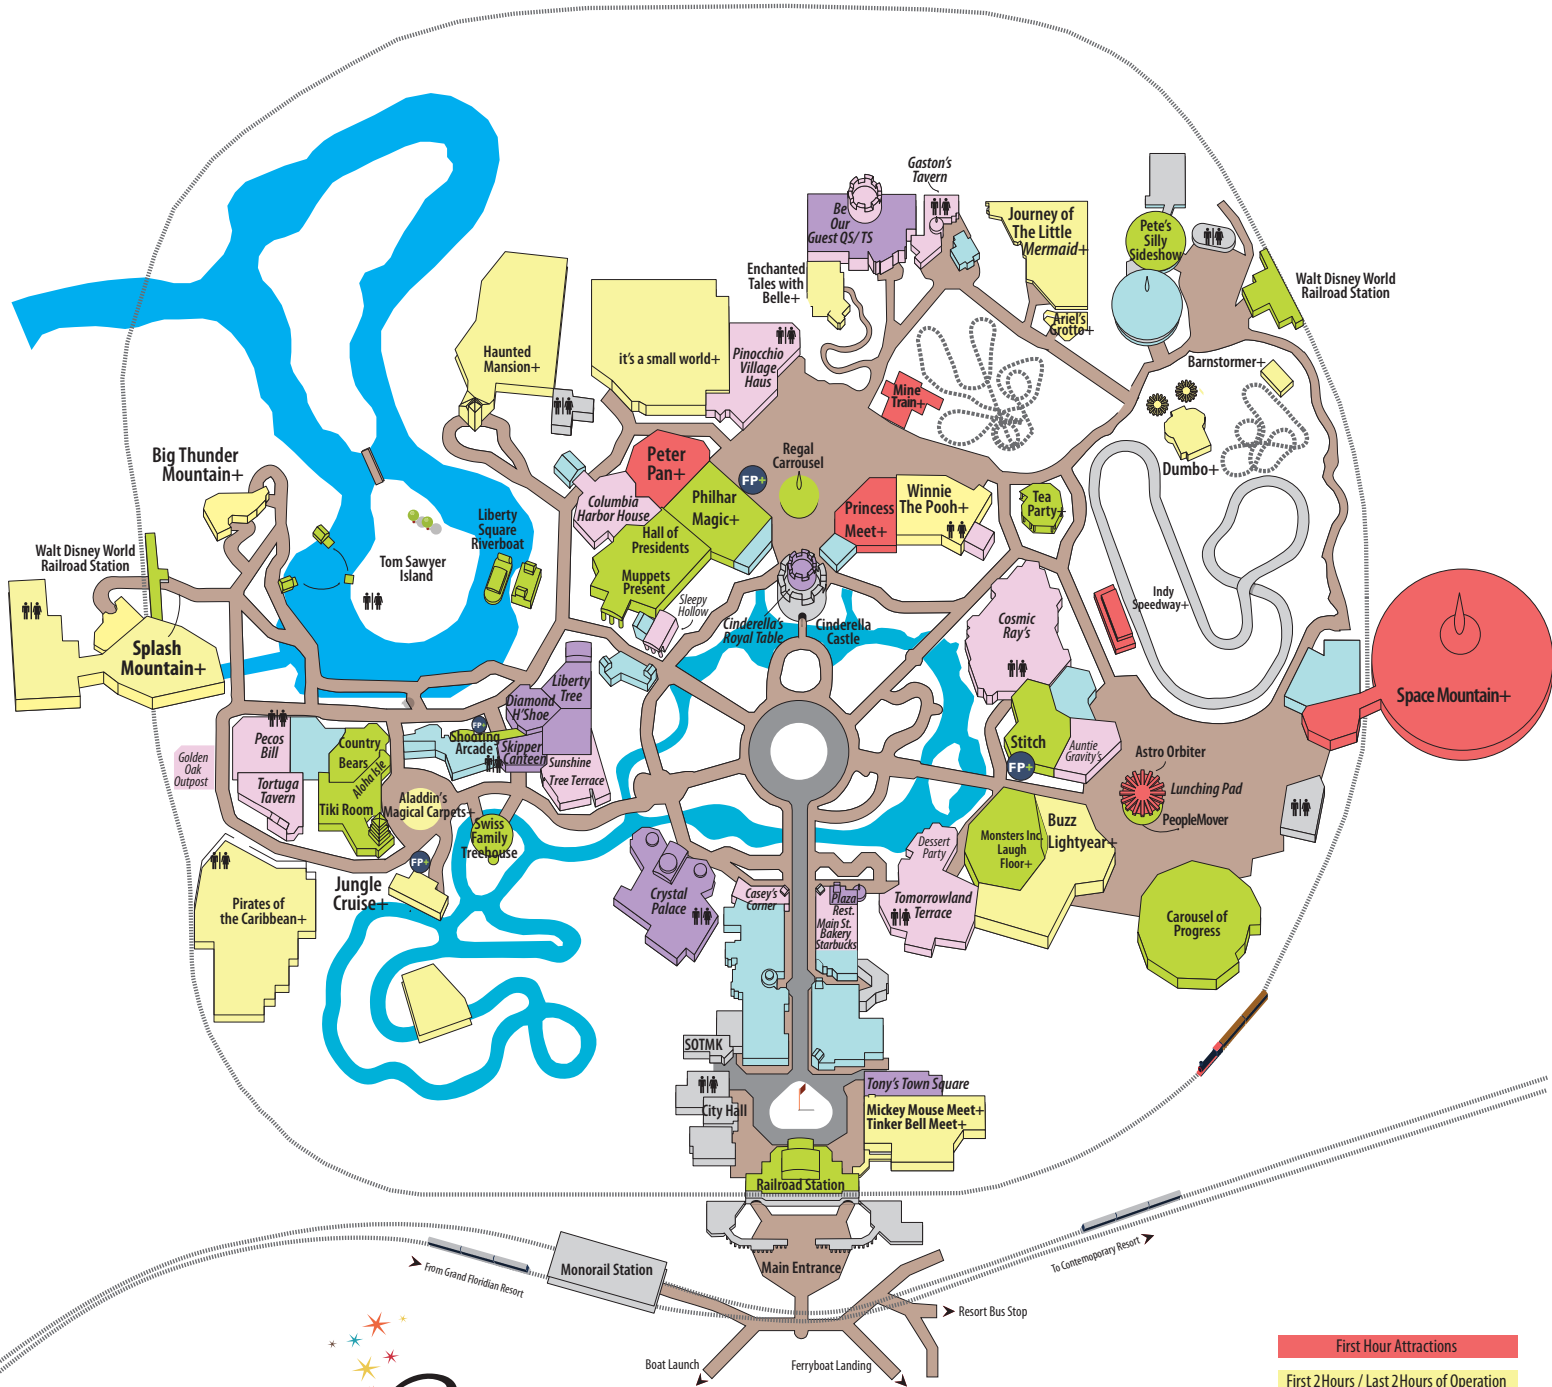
Gaston's Tavern

Be Our Guest QS/TS

Journey of The Little Mermaid+

Pete's Silly Sideshow

Walt Disney World Railroad Station

Enchanted Tales with Belle+

Ariel's Grotto+

Haunted Mansion+

it's a small world+

Pinocchio Village Haus

Mine Train+

Barnstormer+

Big Thunder Mountain+

Peter Pan+

Regal Carrousel

FP+

Dumbo+

Columbia Harbor House

Philhar Magic+

Winnie The Pooh+

Princess Meet+

Tea Party+

Liberty Square Riverboat

Hall of Presidents

Walt Disney World Railroad Station

Tom Sawyer Island

Muppets Present

Sleepy Hollow

Indy Speedway+

Cinderella's Royal Table

Cinderella Castle

Cosmic Ray's

Splash Mountain+

Liberty Tree

Space Mountain+

Diamond H'Shoe

Pecos Bill

Country Bears

Shooting Arcade

Skipper Canteen

Stitch

Auntie Gravity's

Astro Orbiter

Golden Oak Outpost

FP+

Sunshine Tree Terrace

FP+

Lunching Pad

Tortuga Tavern

Aloha Isle

Aladdin's Magical Carpets+

PeopleMover

Tiki Room

Swiss Family Treehouse

Buzz Lightyear+

Monsters Inc Laugh Floor+

Dessert Party

FP+

Pirates of the Caribbean+

Jungle Cruise+

Crystal Palace

Casey's Corner

Plaza Rest.

Main St. Bakery Starbucks

Tomorrowland Terrace

Carousel of Progress

SOTMK

Tony's Town Square

City Hall

Mickey Mouse Meet+

Tinker Bell Meet+

Railroad Station

To Contemporary Resort

Monorail Station

From Grand Floridian Resort

Main Entrance

Resort Bus Stop

Boat Launch

Ferryboat Landing

First Hour Attractions

First 2 Hours / Last 2 Hours of Operation